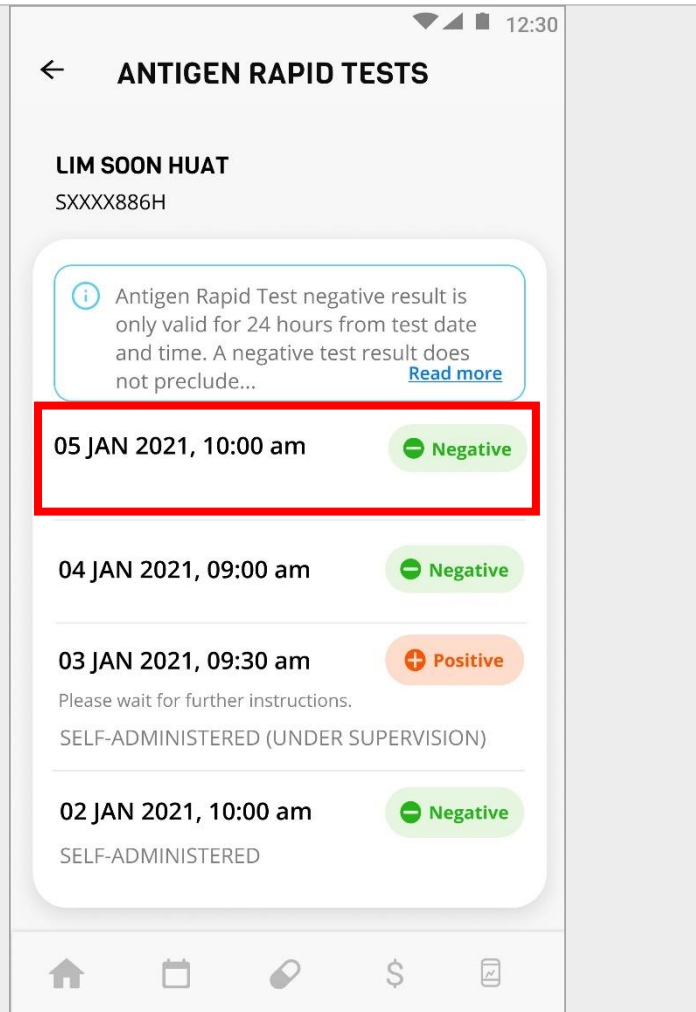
12:30

← ANTIGEN RAPID TESTS

LIM SOON HUAT
SXXXX886H

Antigen Rapid Test negative result is only valid for 24 hours from test date and time. A negative test result does not preclude... Read more

05 JAN 2021, 10:00 am Negative

04 JAN 2021, 09:00 am Negative

03 JAN 2021, 09:30 am Positive
Please wait for further instructions.
SELF-ADMINISTERED (UNDER SUPERVISION)

02 JAN 2021, 10:00 am Negative
SELF-ADMINISTERED

$